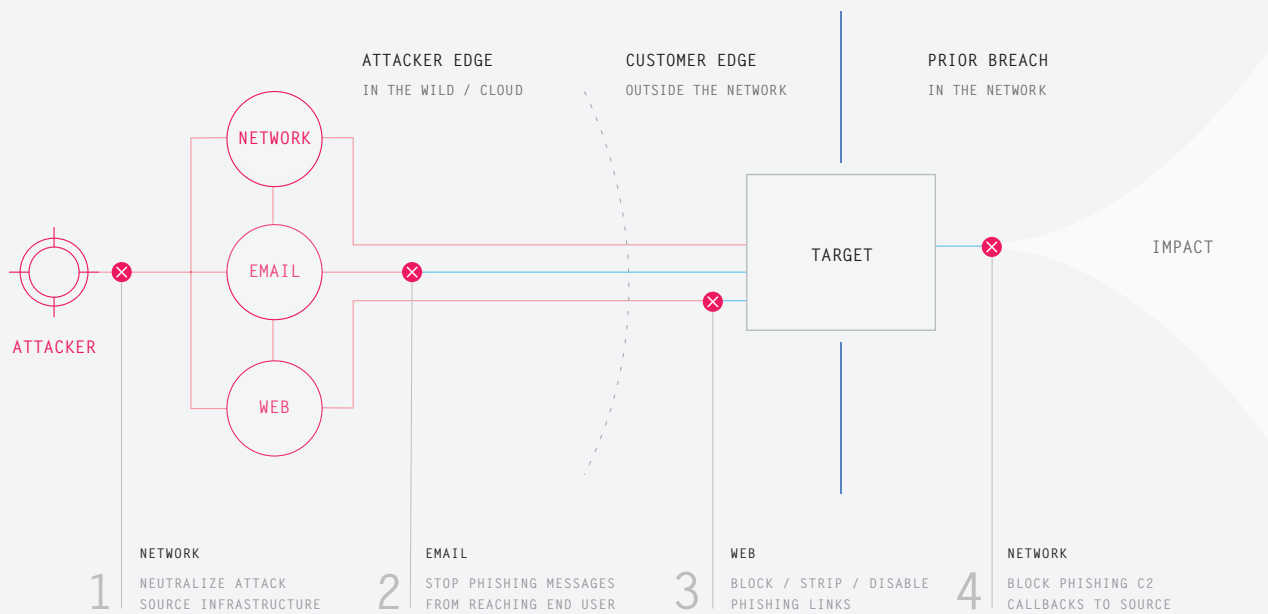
ATTACKER EDGE
IN THE WILD / CLOUD

CUSTOMER EDGE
OUTSIDE THE NETWORK

PRIOR BREACH
IN THE NETWORK

NETWORK

EMAIL

WEB

ATTACKER

TARGET

IMPACT

1 NETWORK
NEUTRALIZE ATTACK SOURCE INFRASTRUCTURE

2 EMAIL
STOP PHISHING MESSAGES FROM REACHING END USER

3 WEB
BLOCK / STRIP / DISABLE PHISHING LINKS

4 NETWORK
BLOCK PHISHING C2 CALLBACKS TO SOURCE